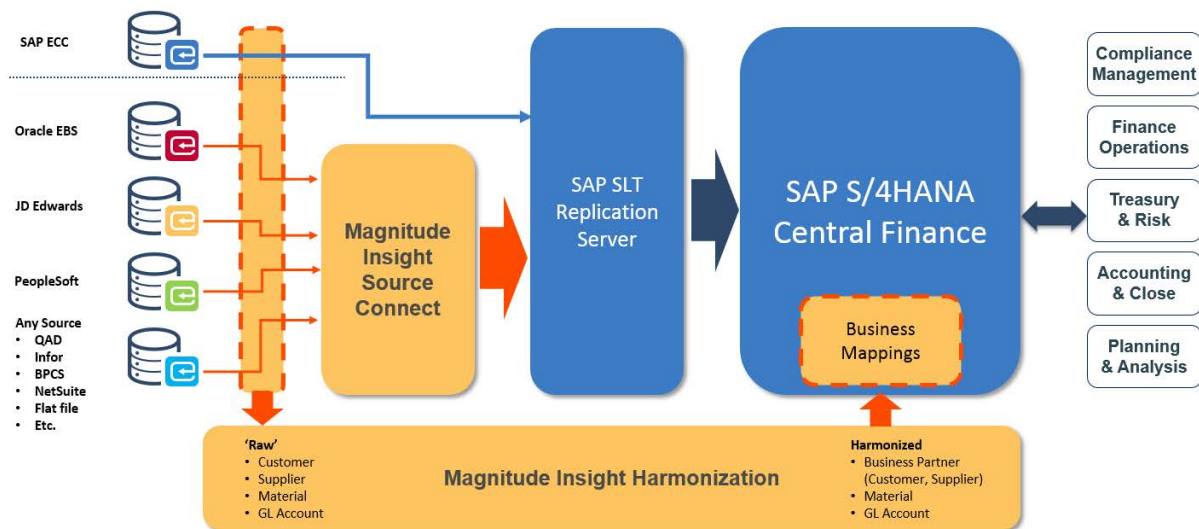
SAP ECC

Oracle EBS

JD Edwards

PeopleSoft

Any Source
- QAD
- Infor
- BPCS
- NetSuite
- Flat file
- Etc.

Magnitude Insight Source Connect

SAP SLT Replication Server

SAP S/4HANA Central Finance

Business Mappings

Compliance Management

Finance Operations

Treasury & Risk

Accounting & Close

Planning & Analysis

'Raw'
- Customer
- Supplier
- Material
- GL Account

Magnitude Insight Harmonization

Harmonized
- Business Partner (Customer, Supplier)
- Material
- GL Account